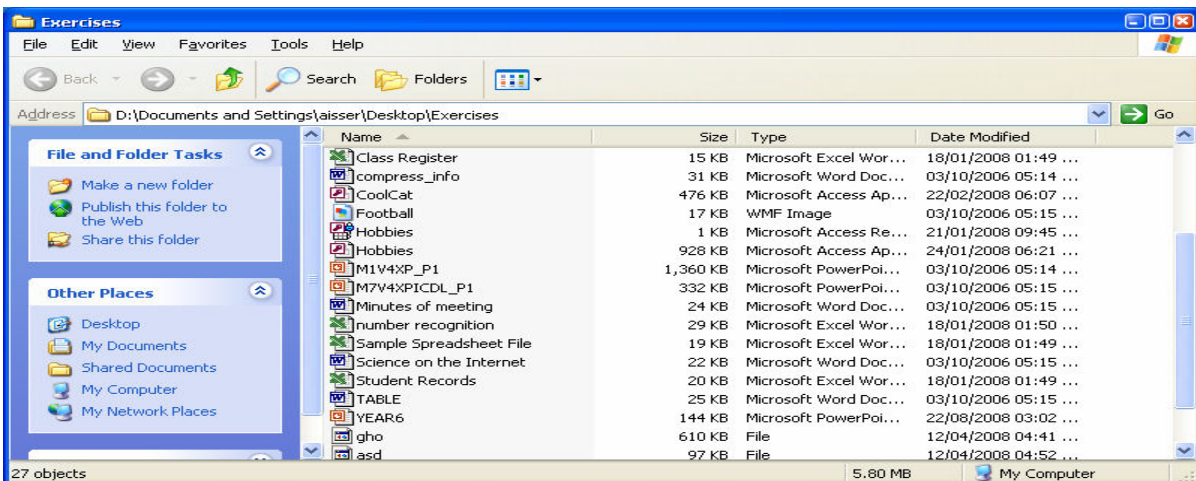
Exercises

File Edit View Favorites Tools Help

Back Search Folders

Address D:\Documents and Settings\aisser\Desktop\Exercises Go

File and Folder Tasks

Make a new folder
Publish this folder to the Web
Share this folder

Other Places

Desktop
My Documents
Shared Documents
My Computer
My Network Places

| Name | Size | Type | Date Modified |
|---|---|---|---|
| Class Register | 15 KB | Microsoft Excel Wor... | 18/01/2008 01:49 ... |
| compress_info | 31 KB | Microsoft Word Doc... | 03/10/2006 05:14 ... |
| CoolCat | 476 KB | Microsoft Access Ap... | 22/02/2008 06:07 ... |
| Football | 17 KB | WMF Image | 03/10/2006 05:15 ... |
| Hobbies | 1 KB | Microsoft Access Re... | 21/01/2008 09:45 ... |
| Hobbies | 928 KB | Microsoft Access Ap... | 24/01/2008 06:21 ... |
| M1V4XP_P1 | 1,360 KB | Microsoft PowerPoi... | 03/10/2006 05:14 ... |
| M7V4XPICDL_P1 | 332 KB | Microsoft PowerPoi... | 03/10/2006 05:15 ... |
| Minutes of meeting | 24 KB | Microsoft Word Doc... | 03/10/2006 05:15 ... |
| number recognition | 29 KB | Microsoft Excel Wor... | 18/01/2008 01:50 ... |
| Sample Spreadsheet File | 19 KB | Microsoft Excel Wor... | 18/01/2008 01:49 ... |
| Science on the Internet | 22 KB | Microsoft Word Doc... | 03/10/2006 05:15 ... |
| Student Records | 20 KB | Microsoft Excel Wor... | 18/01/2008 01:49 ... |
| TABLE | 25 KB | Microsoft Word Doc... | 03/10/2006 05:15 ... |
| YEAR6 | 144 KB | Microsoft PowerPoi... | 22/08/2008 03:02 ... |
| gho | 610 KB | File | 12/04/2008 04:41 ... |
| asd | 97 KB | File | 12/04/2008 04:52 ... |

27 objects 5.80 MB My Computer